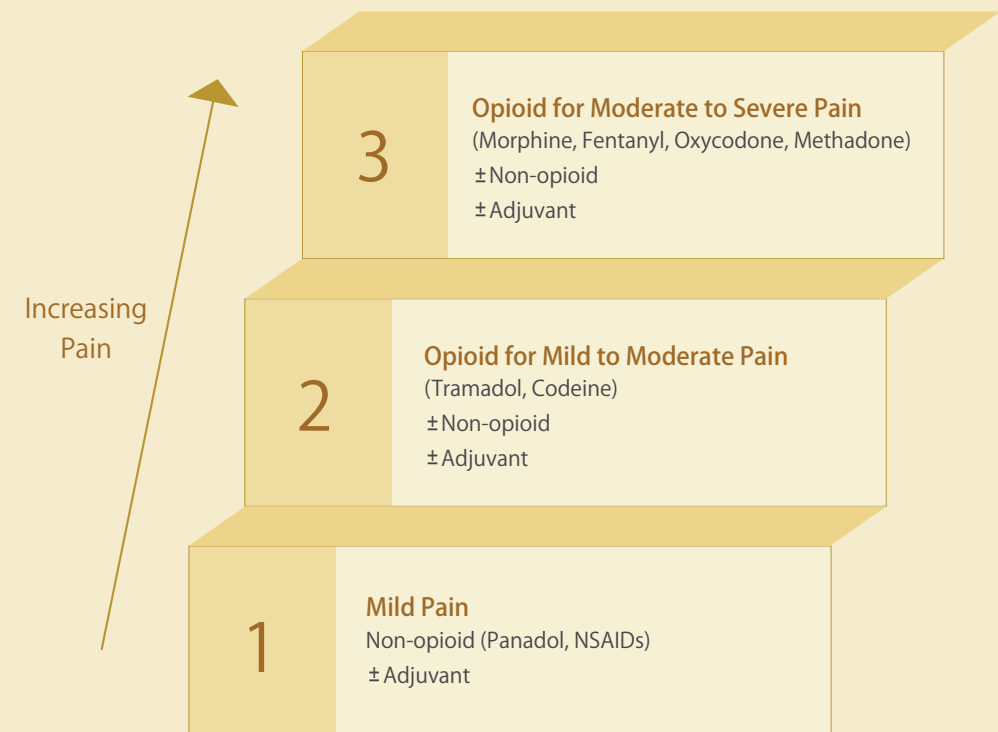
Increasing Pain

3

Opioid for Moderate to Severe Pain
(Morphine, Fentanyl, Oxycodone, Methadone)
± Non-opioid
± Adjuvant

2

Opioid for Mild to Moderate Pain
(Tramadol, Codeine)
± Non-opioid
± Adjuvant

1

Mild Pain
Non-opioid (Panadol, NSAIDs)
± Adjuvant